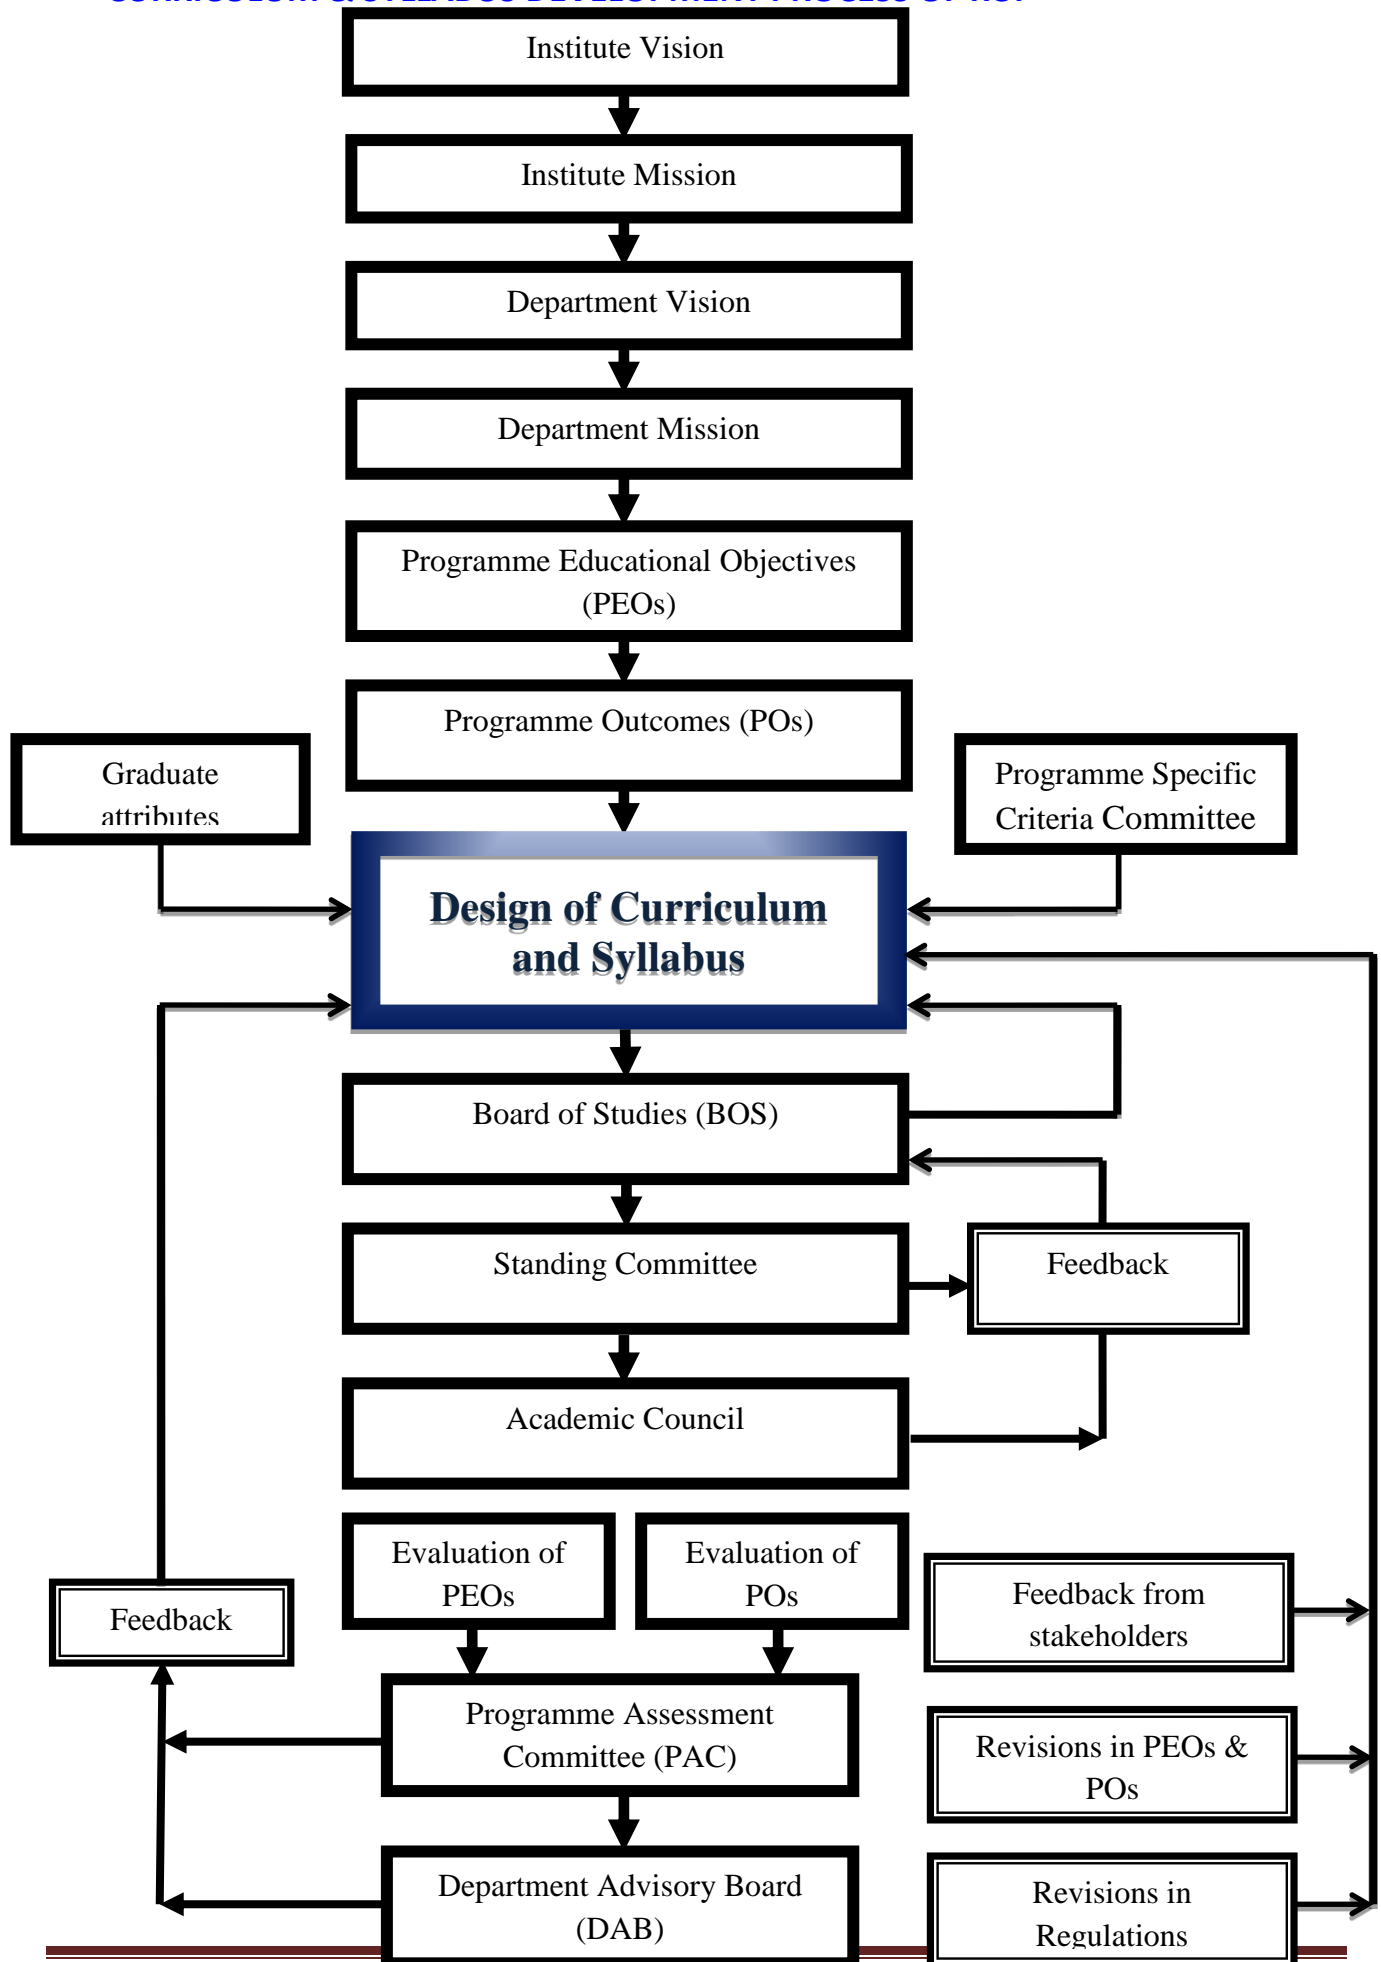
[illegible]

Institute Vision

Institute Mission

Department Vision

Department Mission

Programme Educational Objectives (PEOs)

Programme Outcomes (POs)

Graduate attributes

Programme Specific Criteria Committee

Design of Curriculum and Syllabus

Board of Studies (BOS)

Standing Committee

Feedback

Academic Council

Evaluation of PEOs

Evaluation of POs

Feedback

Feedback from stakeholders

Programme Assessment Committee (PAC)

Revisions in PEOs & POs

Department Advisory Board (DAB)

Revisions in Regulations